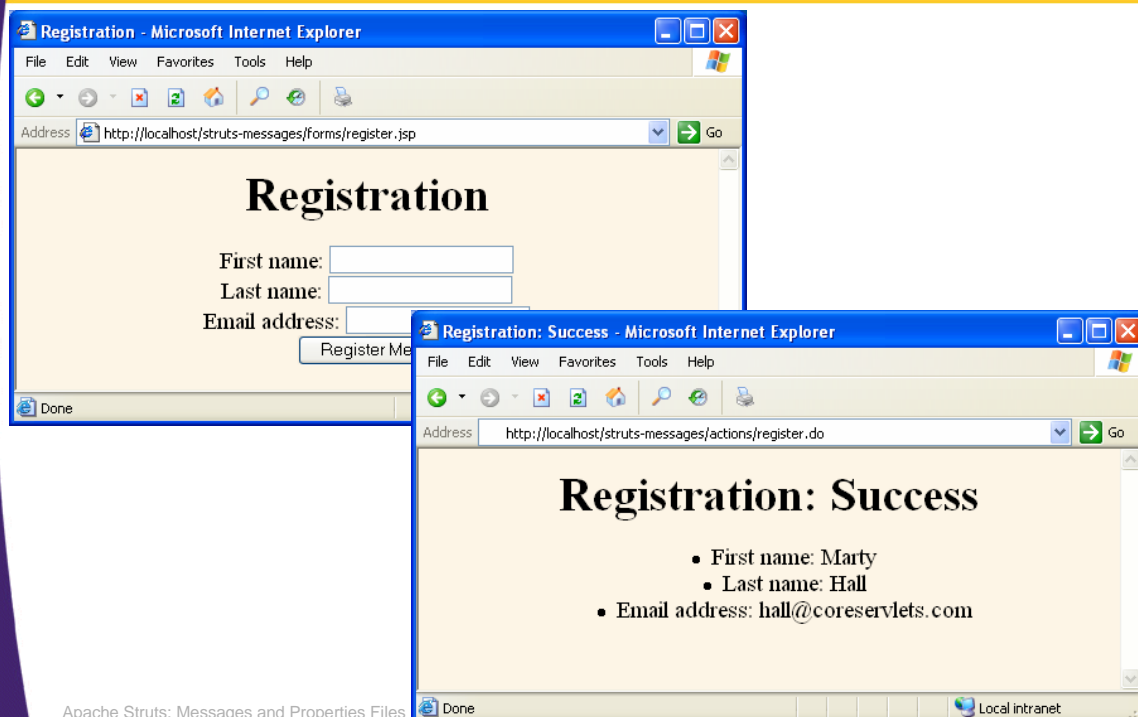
Registration - Microsoft Internet Explorer

File Edit View Favorites Tools Help

Address http://localhost/struts-messages/forms/register.jsp Go

Registration

First name:

Last name:

Email address:

Register Me

Done

Registration: Success - Microsoft Internet Explorer

File Edit View Favorites Tools Help

Address http://localhost/struts-messages/actions/register.do Go

Registration: Success

- First name: Marty
- Last name: Hall
- Email address: hall@coreservlets.com

Done

Local intranet

Apache Struts: Messages and Properties Files